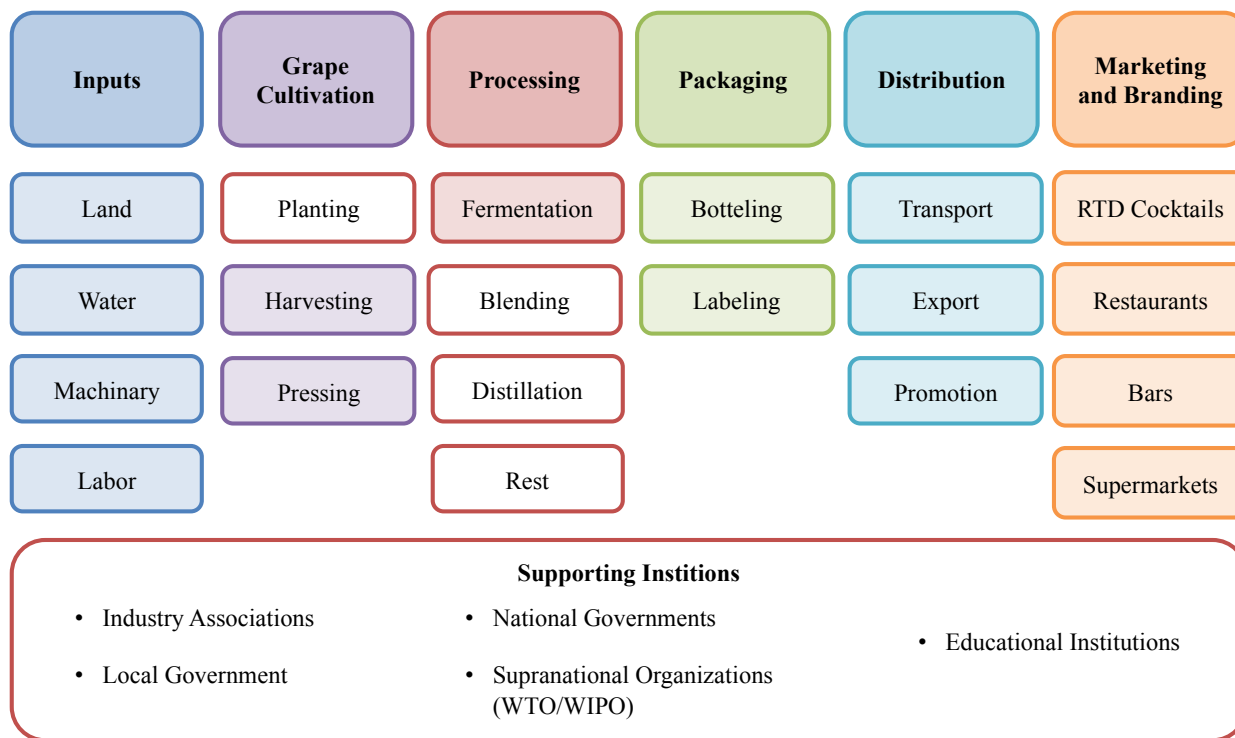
Inputs

Land

Water

Machinary

Labor

Grape Cultivation

Planting

Harvesting

Pressing

Processing

Fermentation

Blending

Distillation

Rest

Packaging

Botteling

Labeling

Distribution

Transport

Export

Promotion

Marketing and Branding

RTD Cocktails

Restaurants

Bars

Supermarkets

Supporting Institions

• Industry Associations
• Local Government
• National Governments
• Supranational Organizations (WTO/WIPO)
• Educational Institutions